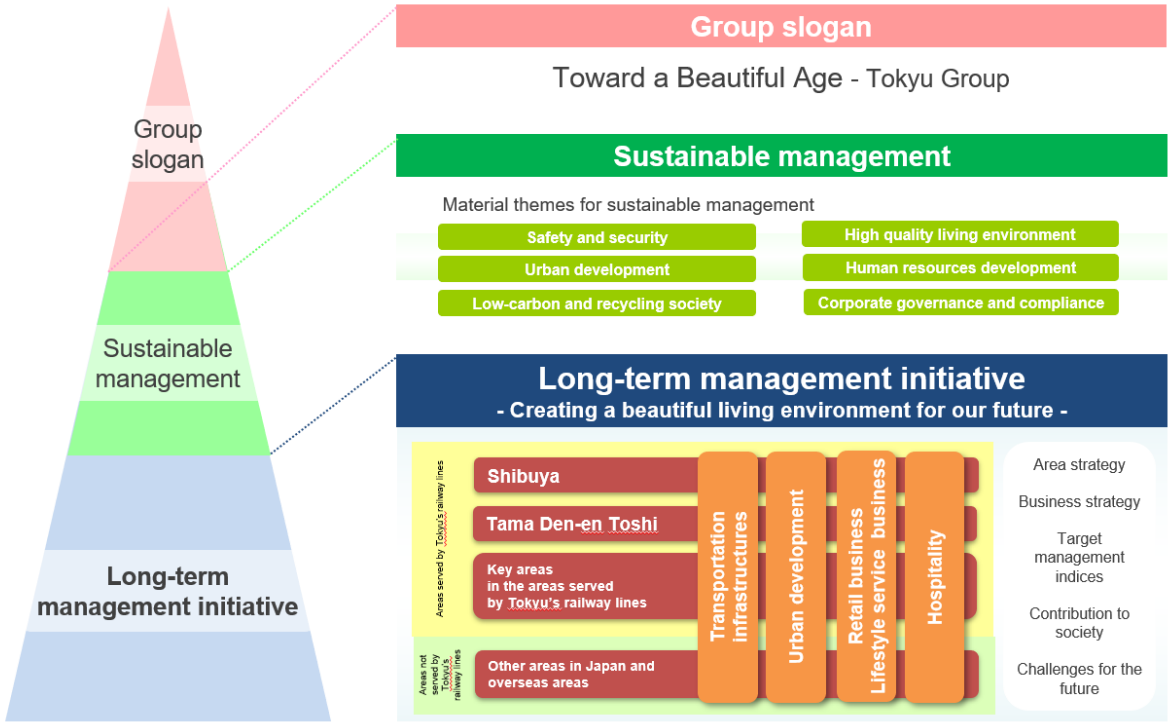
Group slogan

Sustainable management

Long-term management initiative

Group slogan

Toward a Beautiful Age - Tokyu Group

Sustainable management

Material themes for sustainable management

Safety and security

High quality living environment

Urban development

Human resources development

Low-carbon and recycling society

Corporate governance and compliance

Long-term management initiative

- Creating a beautiful living environment for our future -

Areas served by Tokyu's railway lines

Shibuya

Tama Den-en Toshi

Key areas in the areas served by Tokyu's railway lines

Areas not served by Tokyu's railway lines

Other areas in Japan and overseas areas

Transportation infrastructures

Urban development

Retail business Lifestyle service business

Hospitality

Area strategy

Business strategy

Target management indices

Contribution to society

Challenges for the future